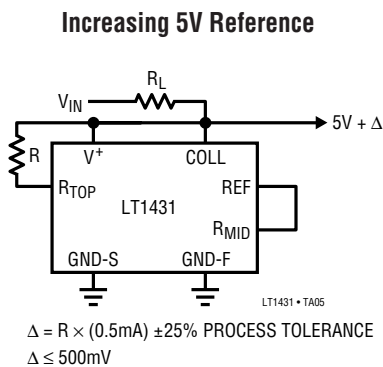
Increasing 5V Reference

$R_L$

$V_{IN}$

$5V + \Delta$

R

$V^+$

COLL

$R_{TOP}$

LT1431

REF

$R_{MID}$

GND-S

GND-F

LT1431 • TA05

$\Delta = R \times (0.5mA) \pm 25\%$ PROCESS TOLERANCE

$\Delta \leq 500mV$